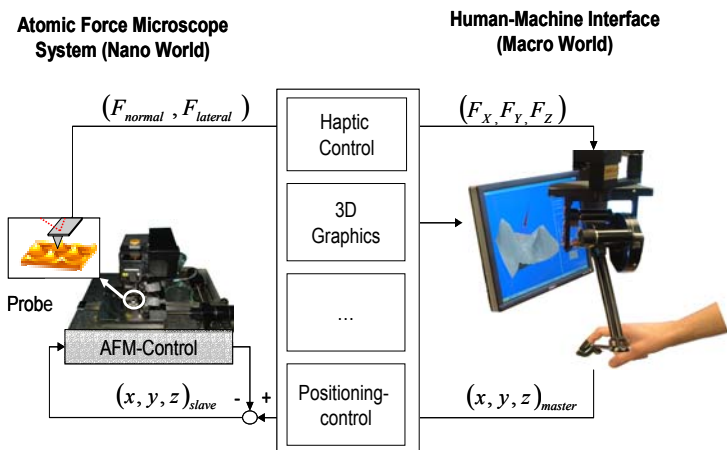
Atomic Force Microscope System (Nano World)

Human-Machine Interface (Macro World)

$(F_{normal}, F_{lateral})$

Haptic Control

$(F_X, F_Y, F_Z)$

3D Graphics

Probe

...

AFM-Control

$(x, y, z)_{slave}$

-

+

Positioning-control

$(x, y, z)_{master}$